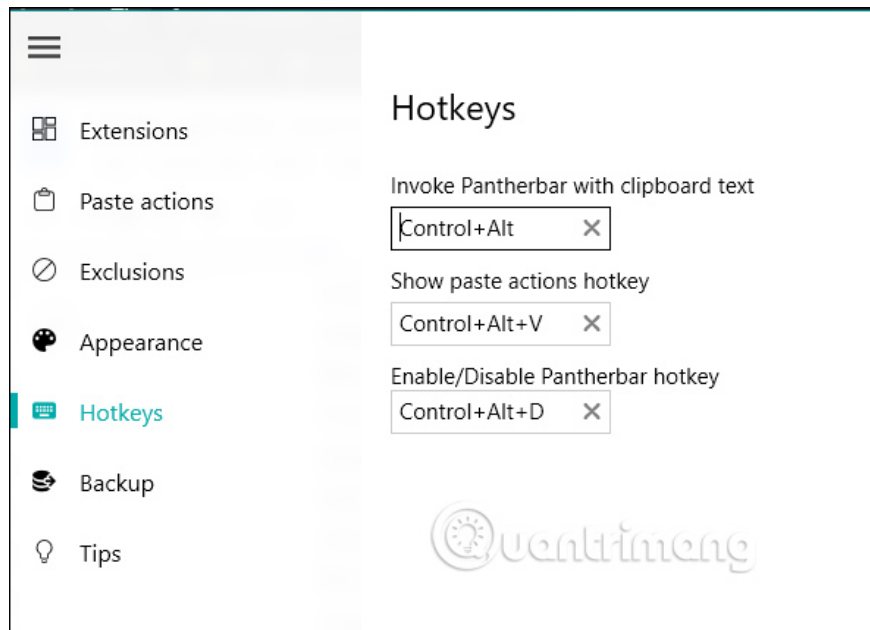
Extensions

Paste actions

Exclusions

Appearance

Hotkeys

Backup

Tips

Hotkeys

Invoke Pantherbar with clipboard text

Control+Alt ✕

Show paste actions hotkey

Control+Alt+V ✕

Enable/Disable Pantherbar hotkey

Control+Alt+D ✕

Quantrimang